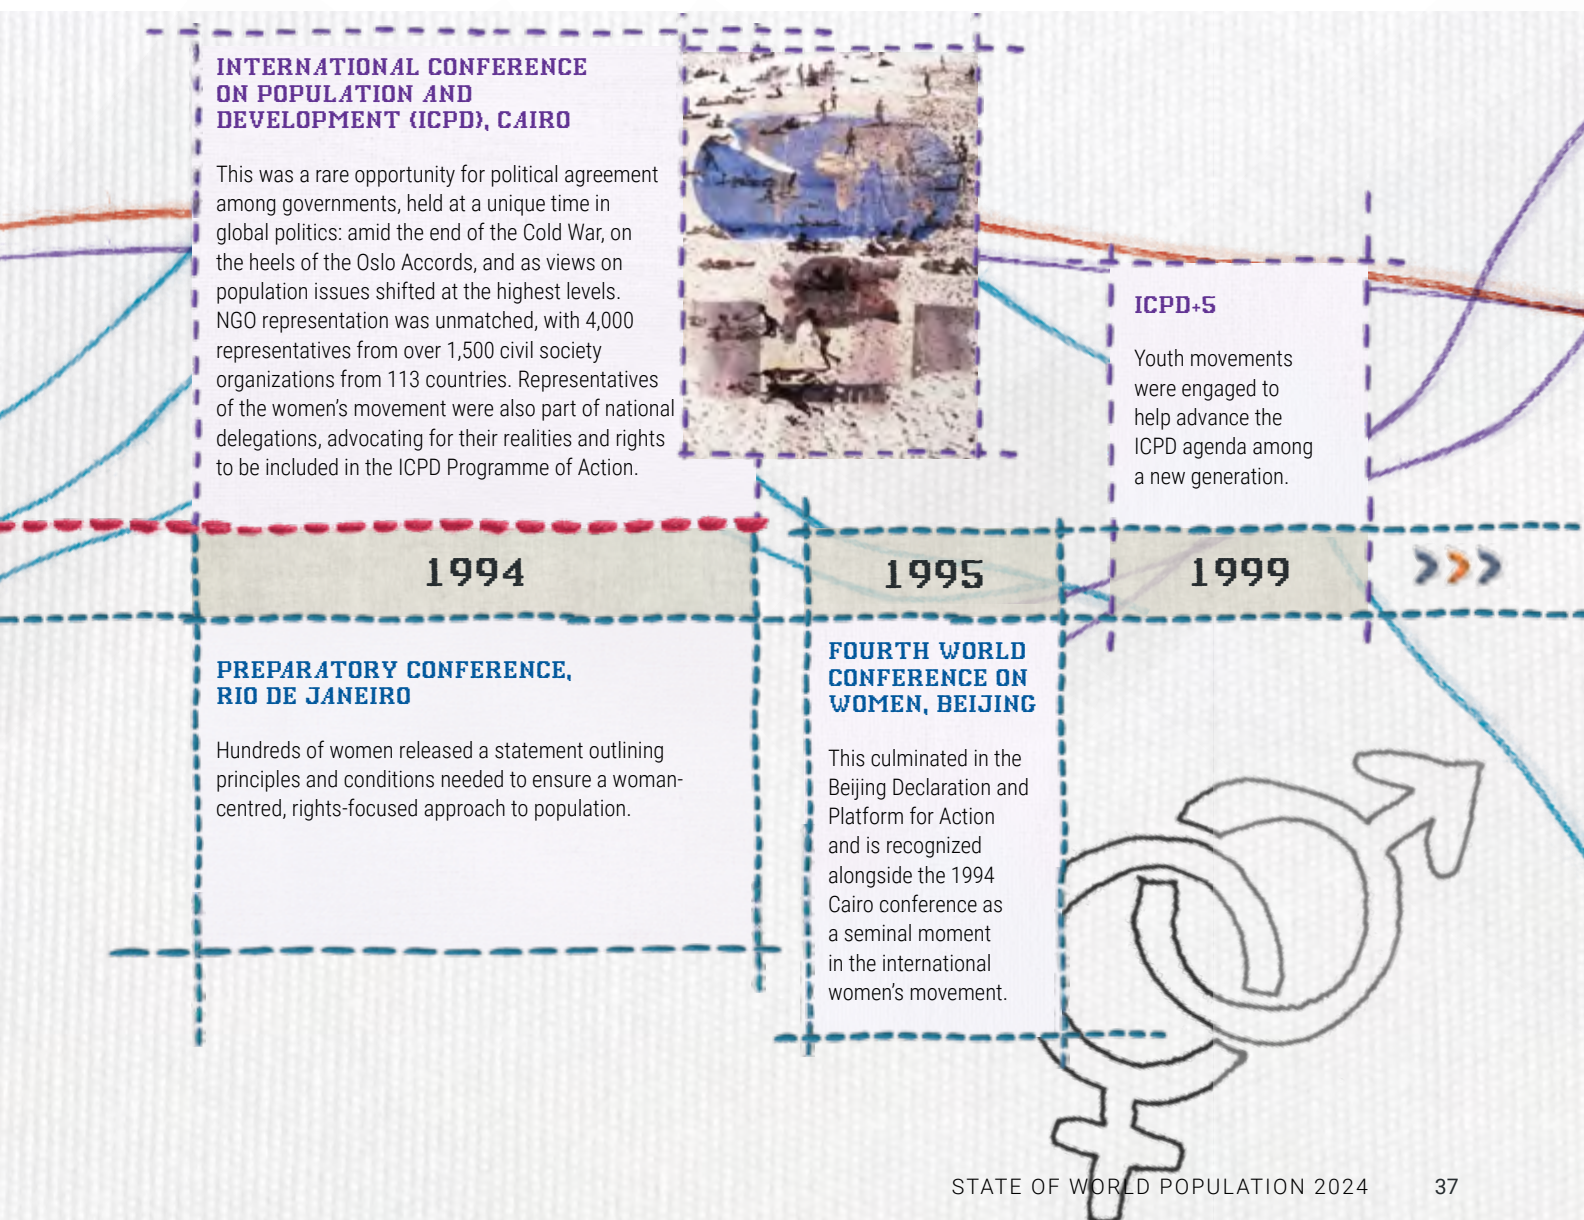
INTERNATIONAL CONFERENCE ON POPULATION AND DEVELOPMENT (ICPD), CAIRO

This was a rare opportunity for political agreement among governments, held at a unique time in global politics: amid the end of the Cold War, on the heels of the Oslo Accords, and as views on population issues shifted at the highest levels. NGO representation was unmatched, with 4,000 representatives from over 1,500 civil society organizations from 113 countries. Representatives of the women's movement were also part of national delegations, advocating for their realities and rights to be included in the ICPD Programme of Action.

ICPD+5

Youth movements were engaged to help advance the ICPD agenda among a new generation.

1994

1995

1999

PREPARATORY CONFERENCE, RIO DE JANEIRO

Hundreds of women released a statement outlining principles and conditions needed to ensure a woman-centred, rights-focused approach to population.

FOURTH WORLD CONFERENCE ON WOMEN, BEIJING

This culminated in the Beijing Declaration and Platform for Action and is recognized alongside the 1994 Cairo conference as a seminal moment in the international women's movement.

STATE OF WORLD POPULATION 2024 37